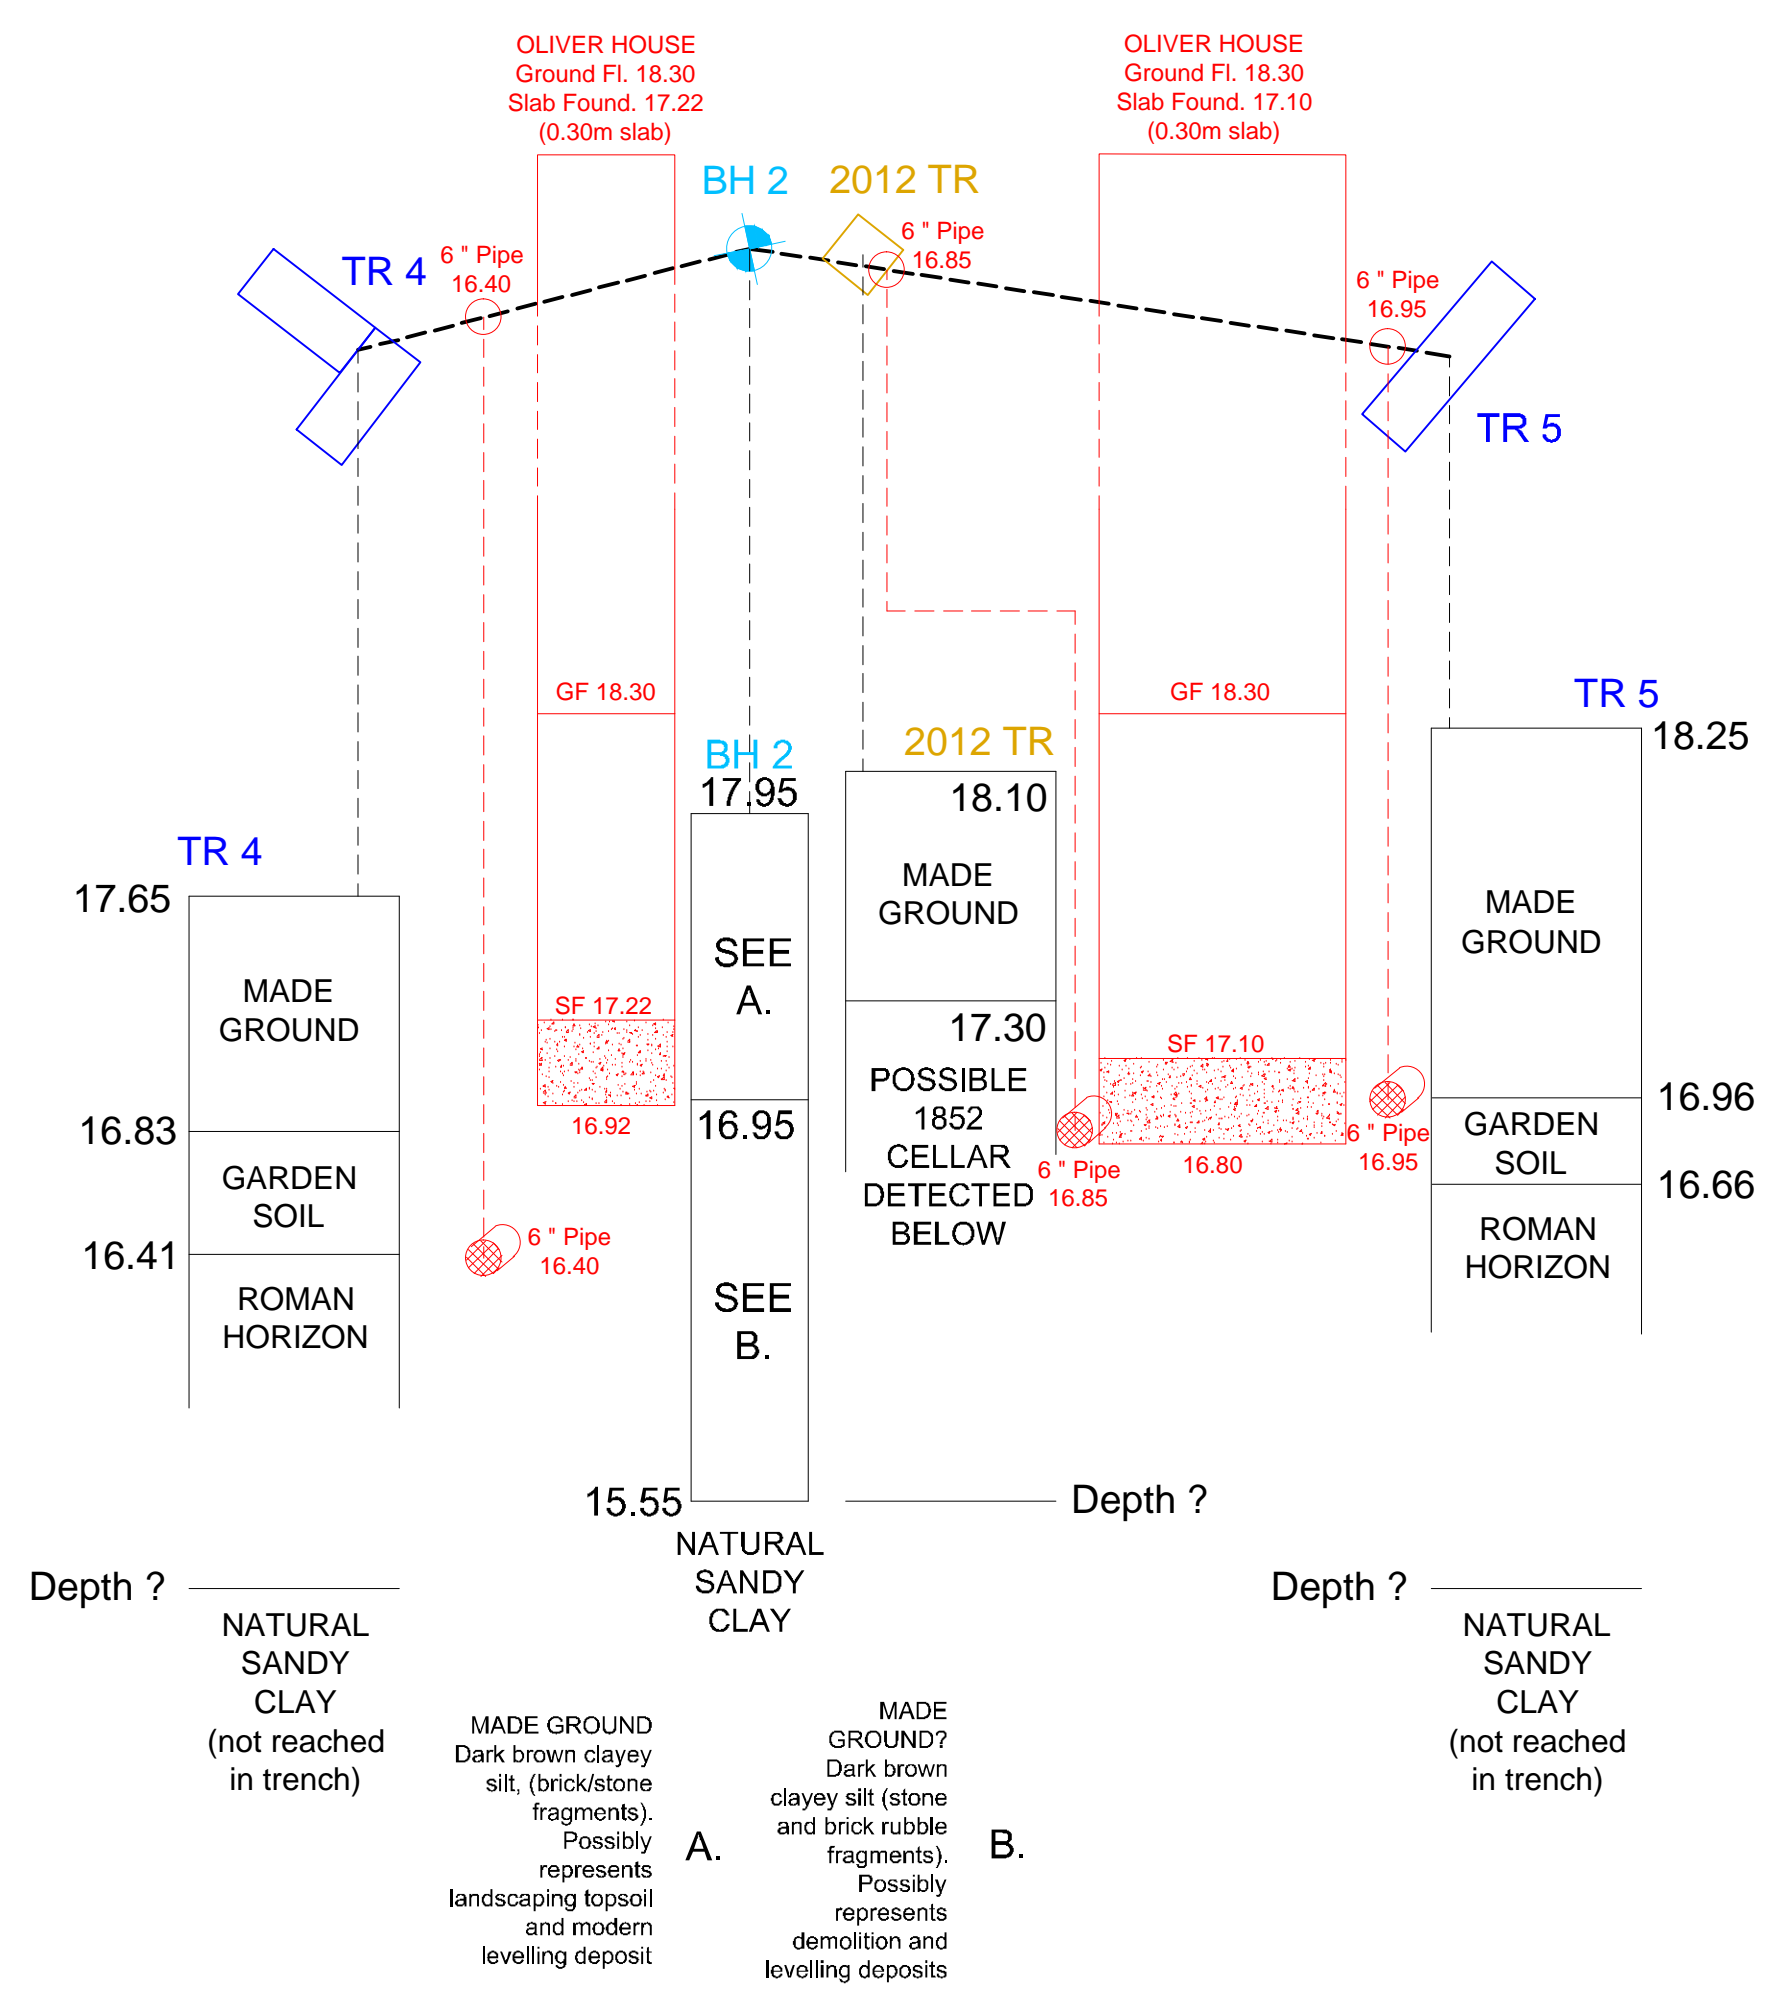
OLIVER HOUSE
Ground Fl. 18.30
Slab Found. 17.22
(0.30m slab)

OLIVER HOUSE
Ground Fl. 18.30
Slab Found. 17.10
(0.30m slab)

BH 2

2012 TR

TR 4

6 " Pipe
16.40

6 " Pipe
16.85

6 " Pipe
16.95

TR 5

GF 18.30

GF 18.30

TR 5
18.25

BH 2
17.95

2012 TR
18.10

TR 4
17.65

MADE GROUND

SEE A.

MADE GROUND

MADE GROUND

SF 17.22

SF 17.10

17.30

POSSIBLE 1852 CELLAR DETECTED BELOW

16.92

16.95

16.83

GARDEN SOIL

16.96

GARDEN SOIL

16.66

6 " Pipe
16.95

6 " Pipe
16.85

16.80

16.41

ROMAN HORIZON

6 " Pipe
16.40

SEE B.

ROMAN HORIZON

15.55

Depth ?

NATURAL SANDY CLAY

Depth ?

NATURAL SANDY CLAY (not reached in trench)

Depth ?

NATURAL SANDY CLAY (not reached in trench)

MADE GROUND Dark brown clayey silt, (brick/stone fragments). Possibly represents landscaping topsoil and modern levelling deposit

A.

MADE GROUND? Dark brown clayey silt (stone and brick rubble fragments). Possibly represents demolition and levelling deposits

B.